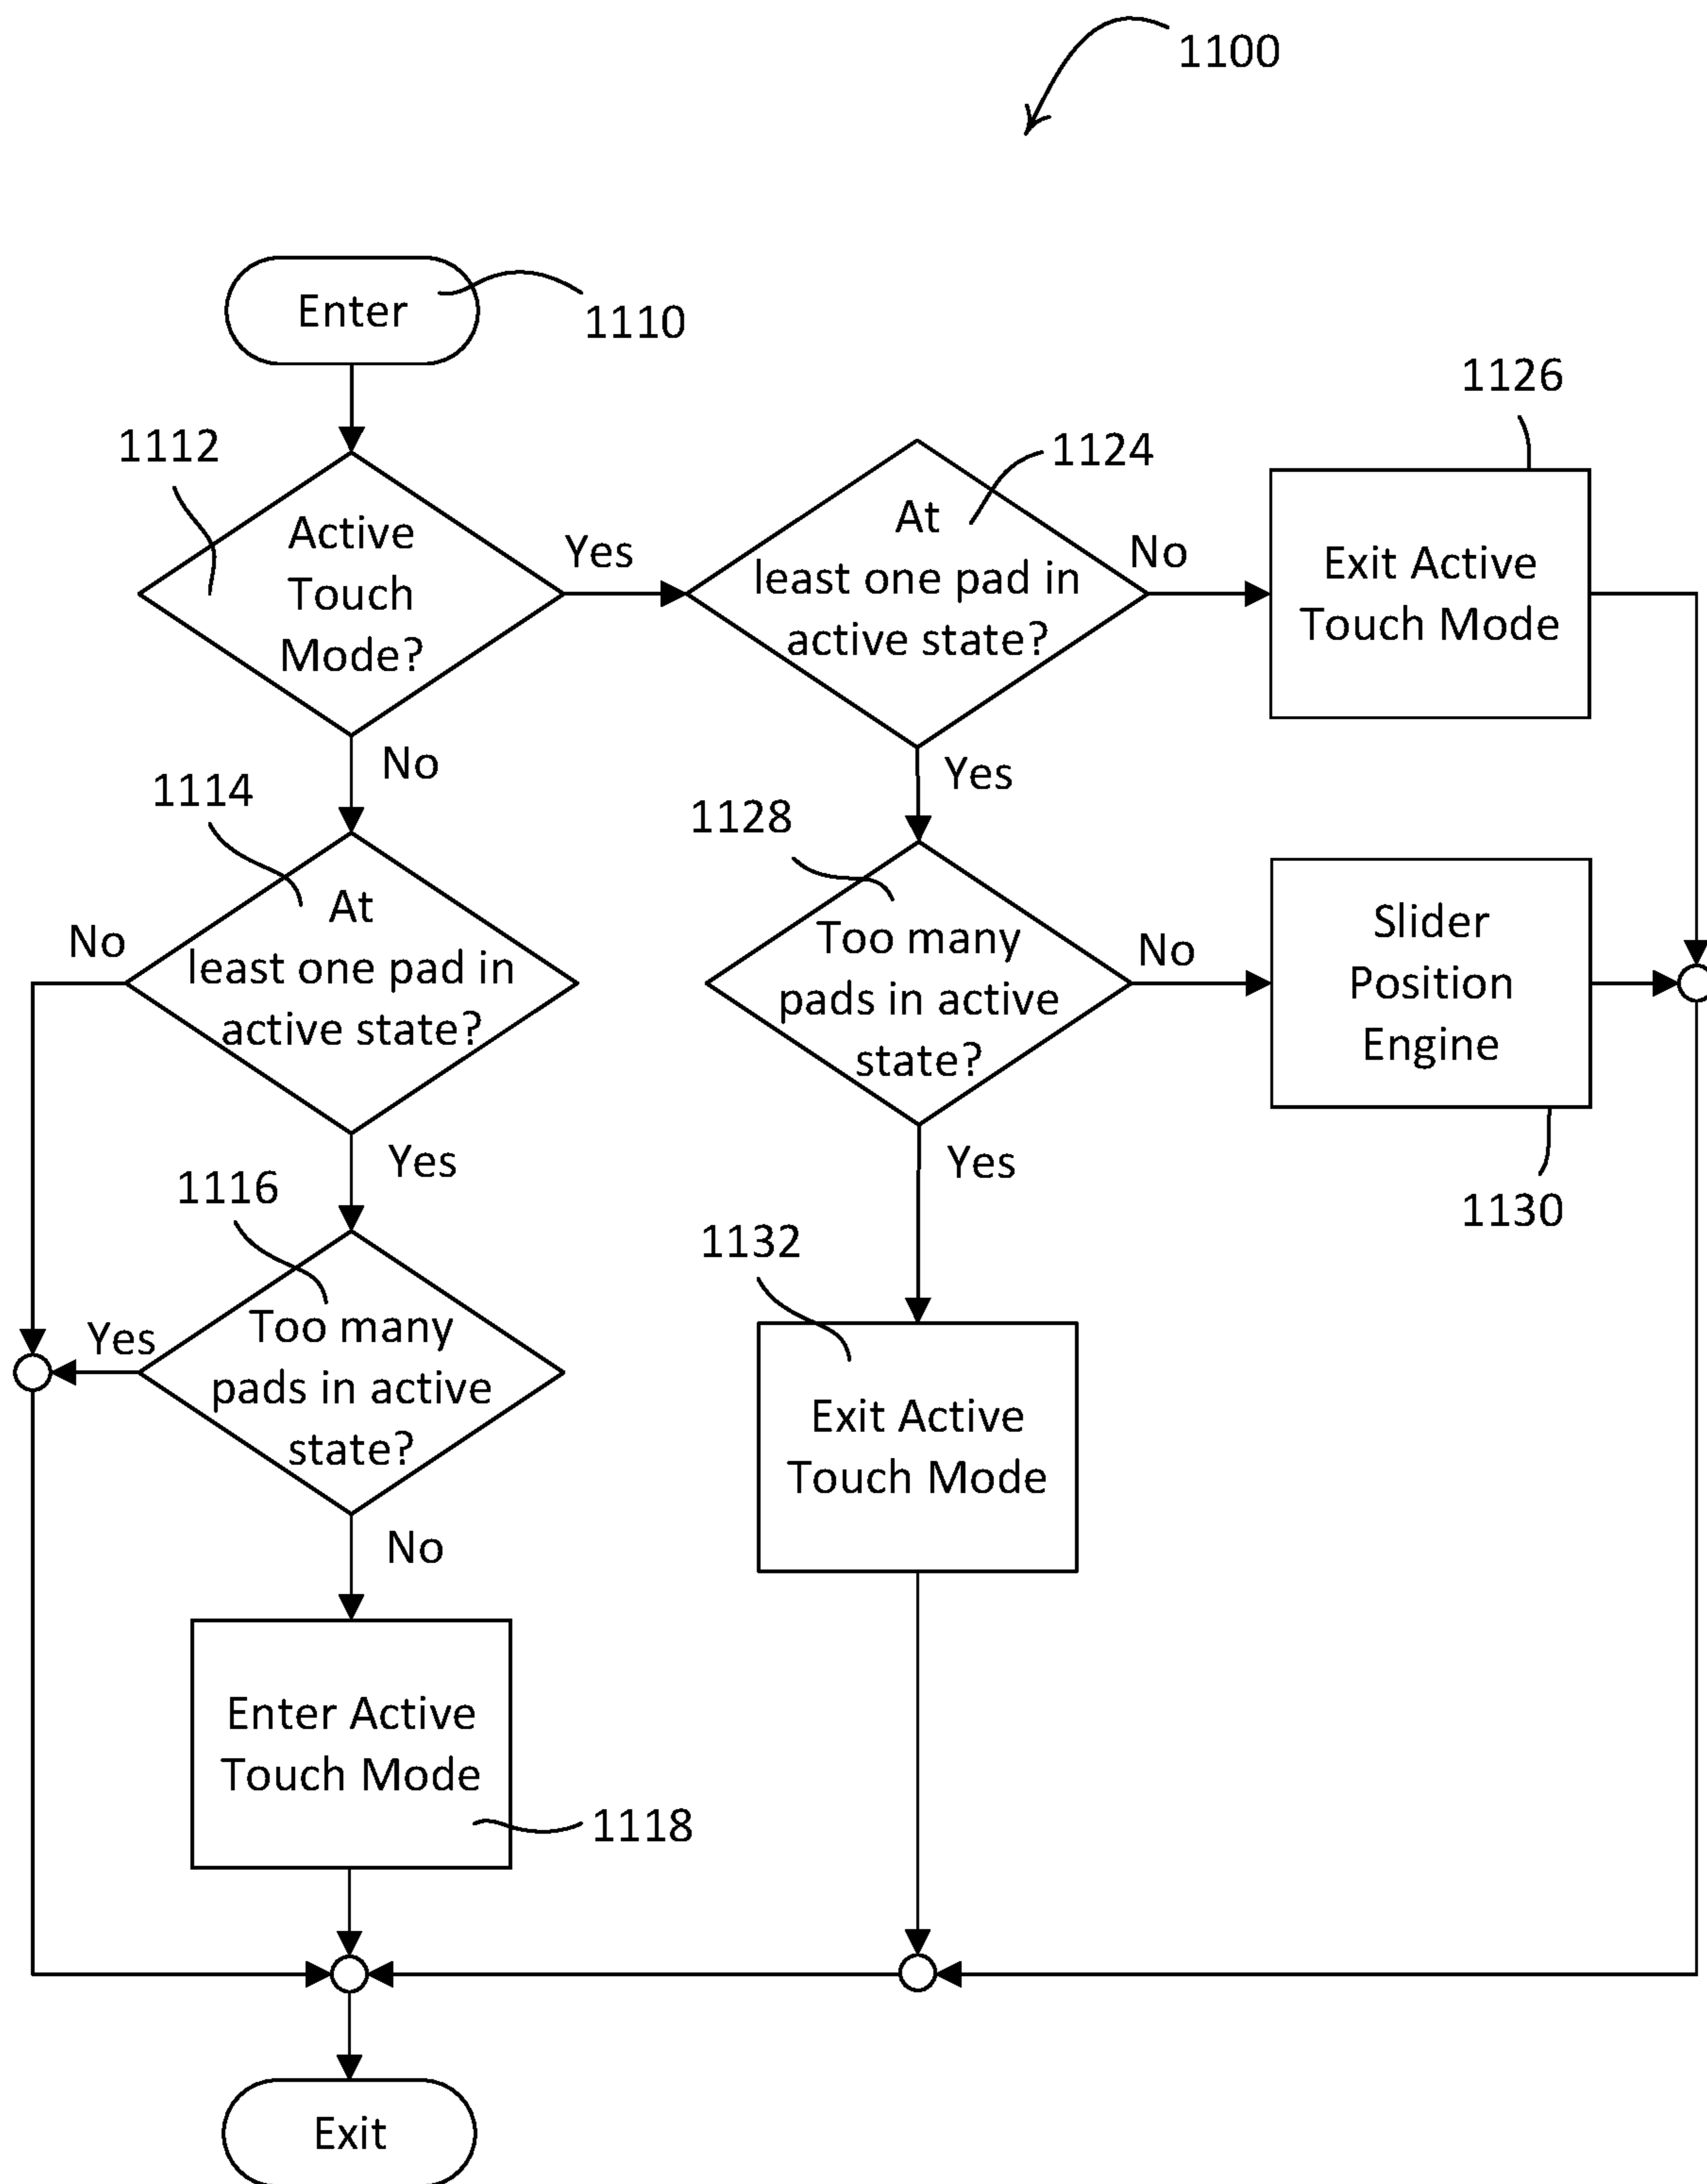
1100

Enter

1110

1112

Active Touch Mode?

Yes

1124

At least one pad in active state?

No

1126

Exit Active Touch Mode

No

1114

At least one pad in active state?

No

Yes

1128

Too many pads in active state?

No

Slider Position Engine

1130

Yes

1116

Too many pads in active state?

Yes

No

1132

Exit Active Touch Mode

Enter Active Touch Mode

1118

Exit